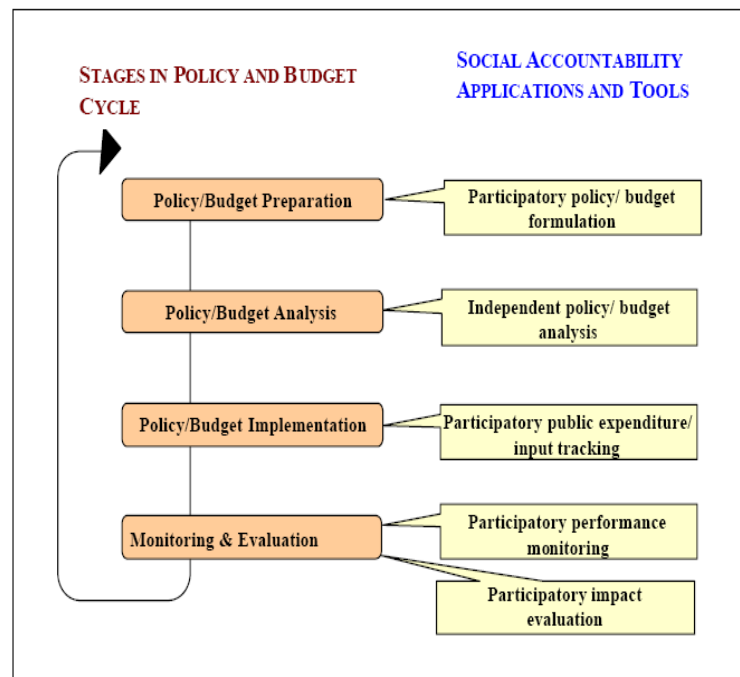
STAGES IN POLICY AND BUDGET CYCLE

SOCIAL ACCOUNTABILITY APPLICATIONS AND TOOLS

Policy/Budget Preparation

Participatory policy/ budget formulation

Policy/Budget Analysis

Independent policy/ budget analysis

Policy/Budget Implementation

Participatory public expenditure/ input tracking

Monitoring & Evaluation

Participatory performance monitoring

Participatory impact evaluation